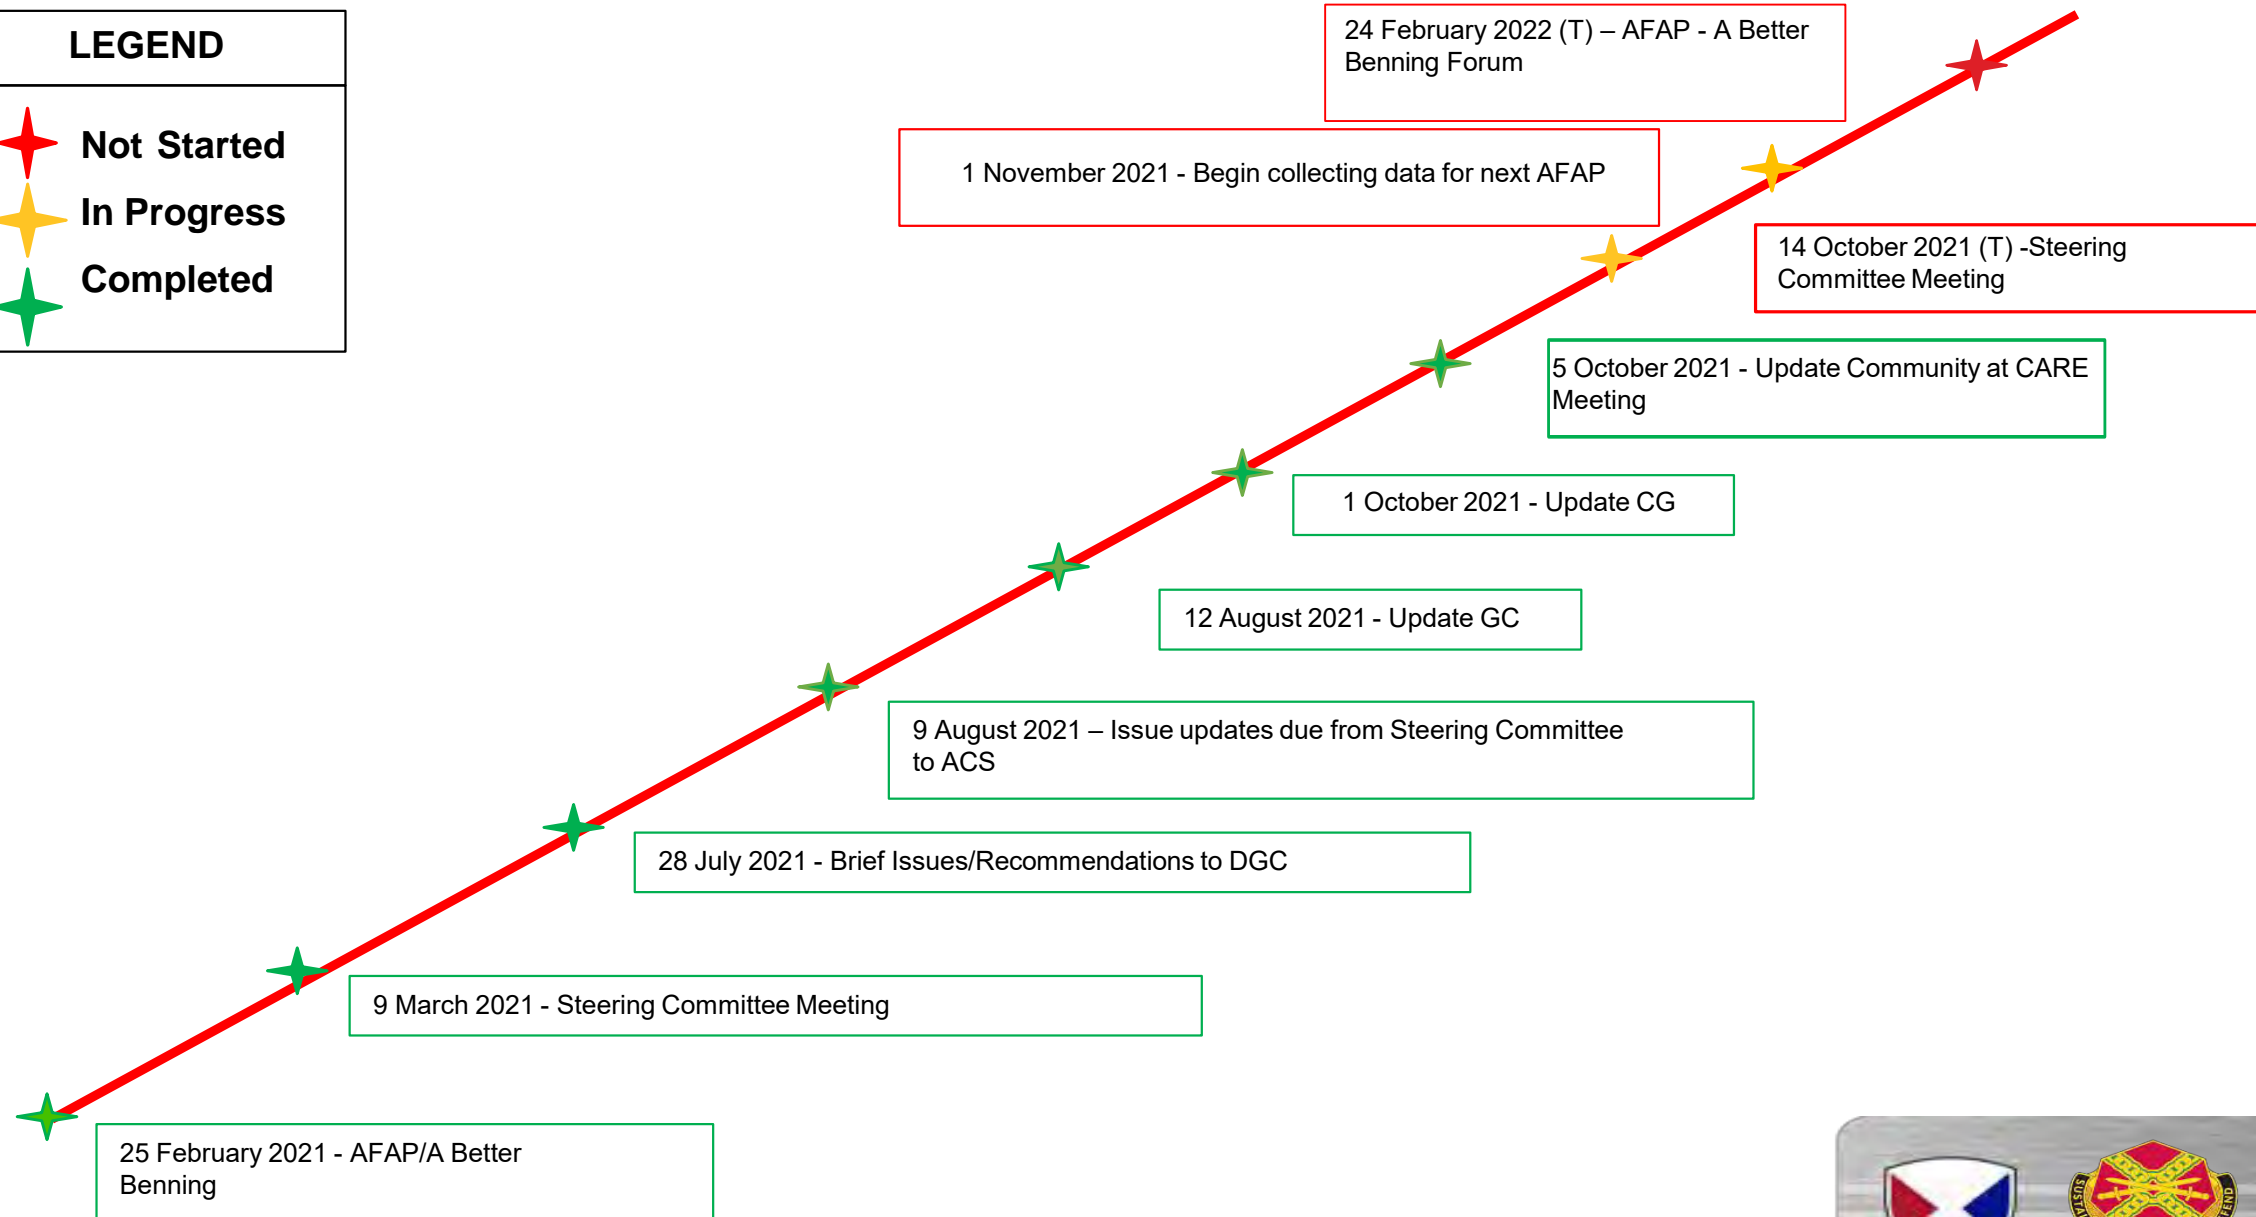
LEGEND

Not Started

In Progress

Completed

24 February 2022 (T) – AFAP - A Better Benning Forum

1 November 2021 - Begin collecting data for next AFAP

14 October 2021 (T) -Steering Committee Meeting

5 October 2021 - Update Community at CARE Meeting

1 October 2021 - Update CG

12 August 2021 - Update GC

9 August 2021 – Issue updates due from Steering Committee to ACS

28 July 2021 - Brief Issues/Recommendations to DGC

9 March 2021 - Steering Committee Meeting

25 February 2021 - AFAP/A Better Benning